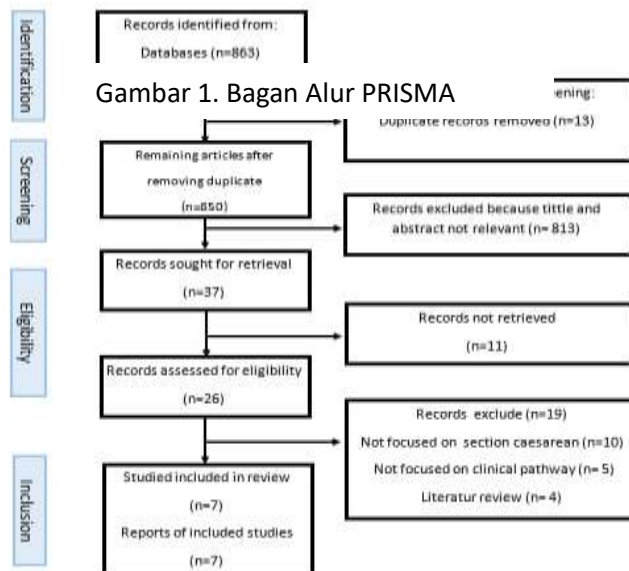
Identification

Records identified from: Databases (n=863)

Gambar 1. Bagan Alur PRISMA

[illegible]ening:

Duplicate records removed (n=13)

Screening

Remaining articles after removing duplicate (n=850)

Records excluded because tittle and abstract not relevant (n= 813)

Records sought for retrieval (n=37)

Eligibility

Records not retrieved (n=11)

Records assessed for eligibility (n=26)

Records exclude (n=19)
Not focused on section caesarean (n=10)
Not focused on clinical pathway (n= 5)
Literatur review (n= 4)

Inclusion

Studied included in review (n=7)
Reports of included studies (n=7)